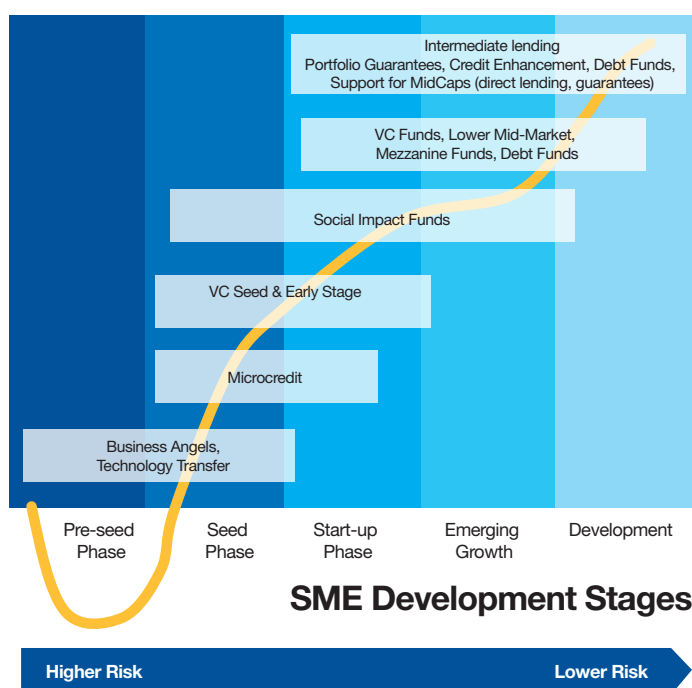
Intermediate lending
Portfolio Guarantees, Credit Enhancement, Debt Funds,
Support for MidCaps (direct lending, guarantees)

VC Funds, Lower Mid-Market,
Mezzanine Funds, Debt Funds

Social Impact Funds

VC Seed & Early Stage

Microcredit

Business Angels,
Technology Transfer

Pre-seed Phase

Seed Phase

Start-up Phase

Emerging Growth

Development

SME Development Stages

Higher Risk

Lower Risk